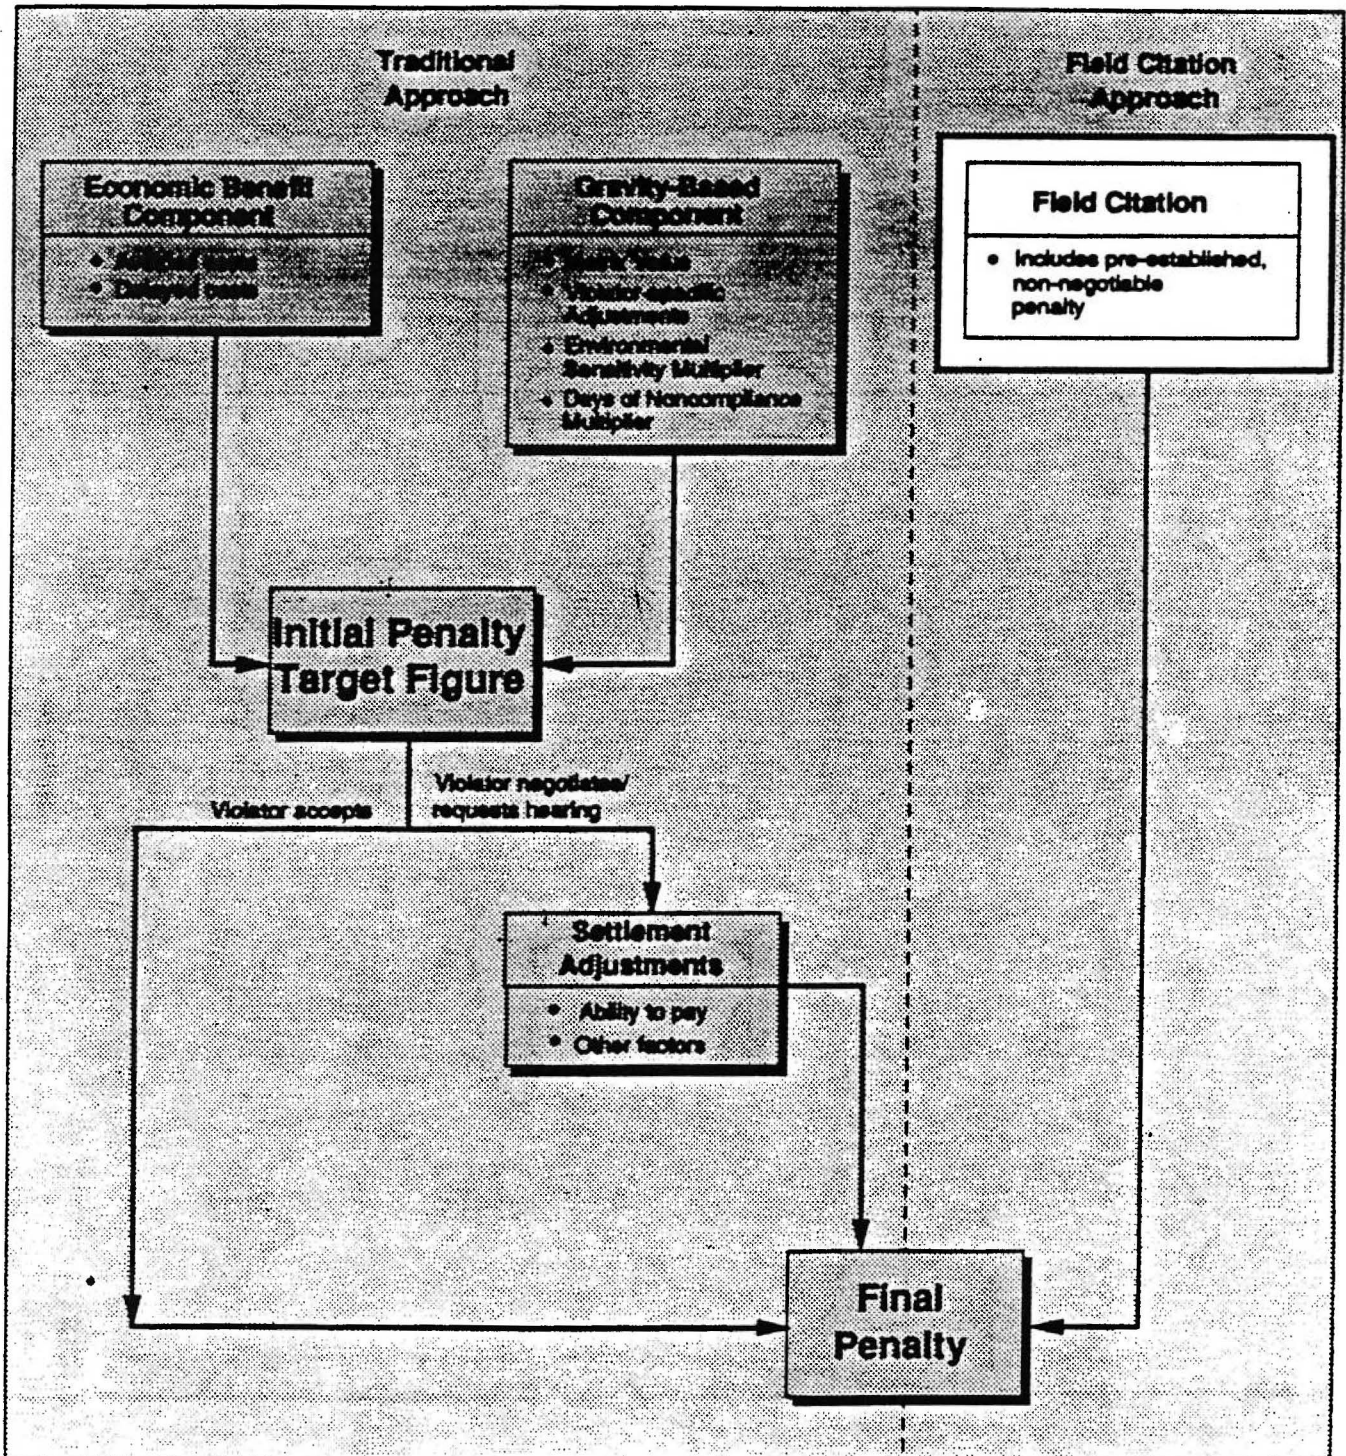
Traditional Approach

Field Citation Approach

Economic Benefit Component

- Avoided costs
- Delayed costs

Gravity-Based Component

- Matrix Value
- Violator-specific Adjustments
- Environmental Sensitivity Multiplier
- Days of Noncompliance Multiplier

Field Citation

- Includes pre-established, non-negotiable penalty

Initial Penalty Target Figure

Violator accepts

Violator negotiates/ requests hearing

Settlement Adjustments

- Ability to pay
- Other factors

Final Penalty